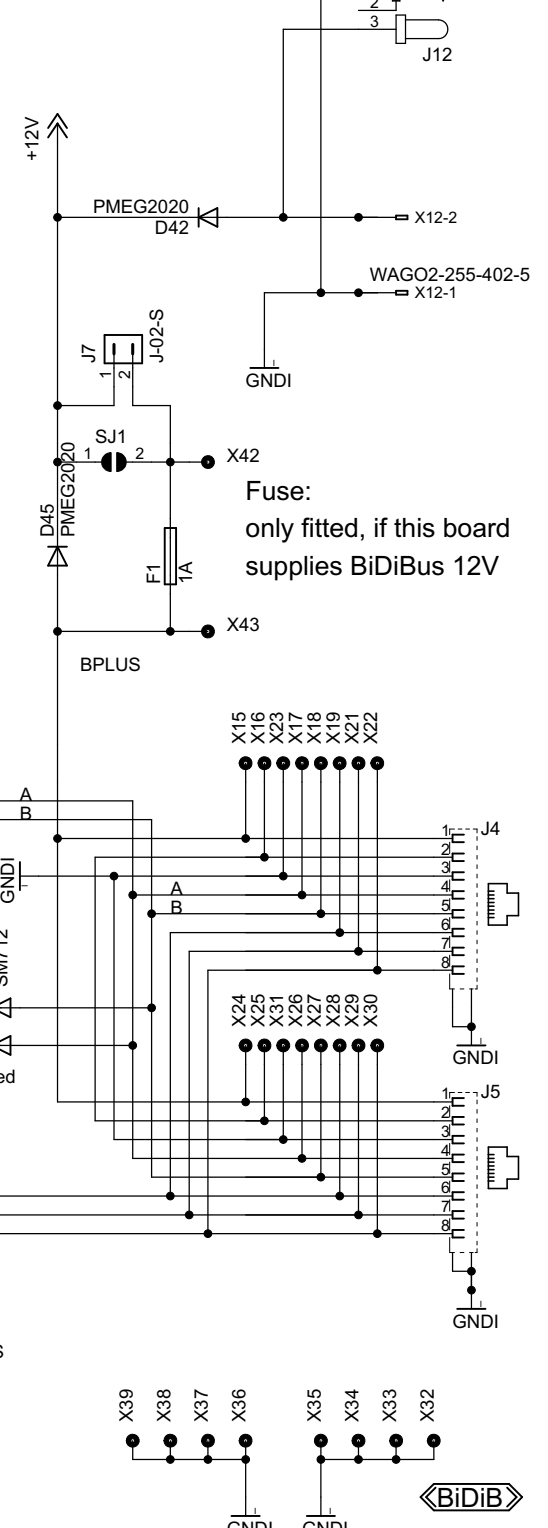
2
3
J12

+12V

PMEG2020
D42

X12-2

WAGO2-255-402-5
X12-1

GNDI

J7
J-02-S
1
2

SJ1
1
2
X42

D45
PMEG2020

Fuse:
only fitted, if this board supplies BiDiBus 12V

F1
1A

X43

BPLUS

X15
X16
X23
X17
X18
X19
X21
X22

A
B

GNDI

A
B

SM/12

ed

1
2
3
4
5
6
7
8
J4

GNDI

X24
X25
X31
X26
X27
X28
X29
X30

1
2
3
4
5
6
7
8
J5

GNDI

s

X39
X38
X37
X36

X35
X34
X33
X32

GNDI
GNDI

BiDiB